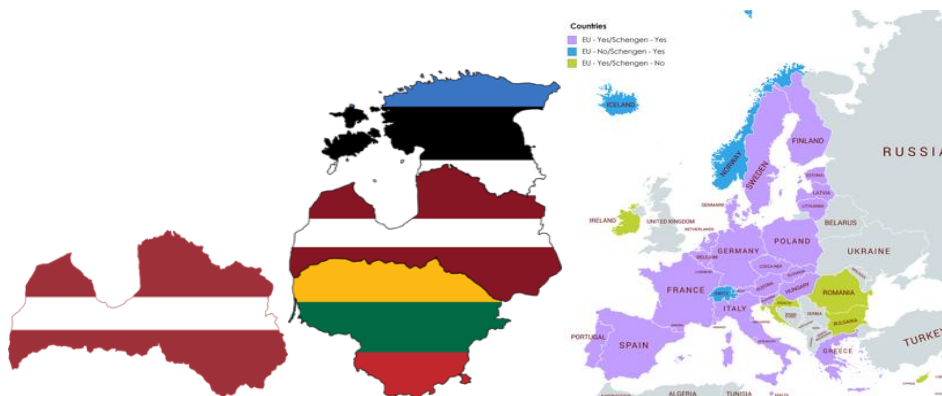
Countries
EU - Yes/Schengen - Yes
EU - No/Schengen - Yes
EU - Yes/Schengen - No

ICELAND
NORWAY
SWEDEN
FINLAND
RUSSIA
ESTONIA
LATVIA
LITHUANIA
DENMARK
IRELAND
UNITED KINGDOM
NETHERLANDS
BELARUS
POLAND
GERMANY
BELGIUM
CZECH REP.
SLOVAKIA
UKRAINE
FRANCE
AUSTRIA
HUNGARY
ROMANIA
ITALY
CROATIA
SERBIA
BULGARIA
PORTUGAL
SPAIN
GREECE
TURKEY
ALGERIA
TUNISIA
MALTA